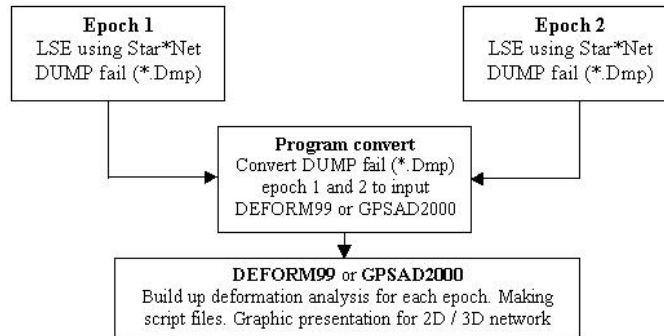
**Epoch 1**
LSE using Star*Net
DUMP fail (*.Dmp)

**Epoch 2**
LSE using Star*Net
DUMP fail (*.Dmp)

**Program convert**
Convert DUMP fail (*.Dmp) epoch 1 and 2 to input DEFORM99 or GPSAD2000

**DEFORM99** or **GPSAD2000**
Build up deformation analysis for each epoch. Making script files. Graphic presentation for 2D / 3D network